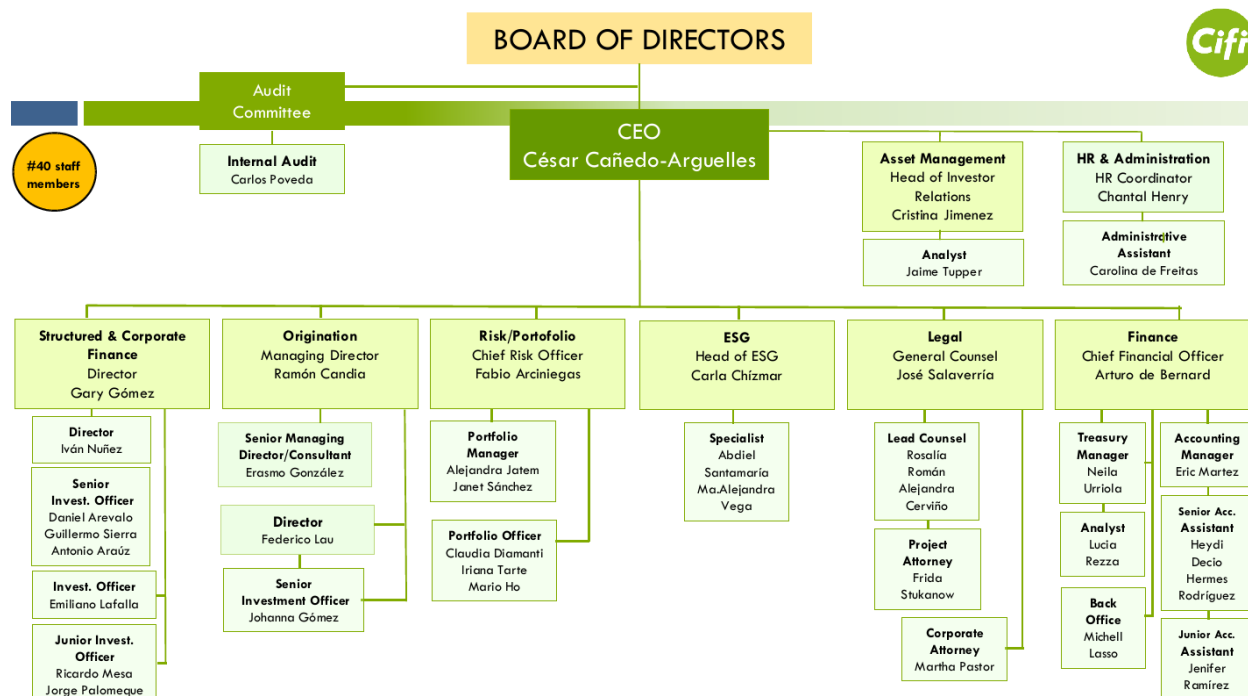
BOARD OF DIRECTORS

Cifi

Audit Committee

#40 staff members

Internal Audit
Carlos Poveda

CEO
César Cañedo-Arguelles

Asset Management
Head of Investor Relations
Cristina Jimenez

Analyst
Jaime Tupper

HR & Administration
HR Coordinator
Chantal Henry

Administrative Assistant
Carolina de Freitas

Structured & Corporate Finance
Director
Gary Gómez

Director
Iván Nuñez

Senior Invest. Officer
Daniel Arevalo
Guillermo Sierra
Antonio Araúz

Invest. Officer
Emiliano Lafalla

Junior Invest. Officer
Ricardo Mesa
Jorge Palomeque

Origination
Managing Director
Ramón Candia

Senior Managing Director/Consultant
Erasmo González

Director
Federico Lau

Senior Investment Officer
Johanna Gómez

Risk/Portofolio
Chief Risk Officer
Fabio Arciniegas

Portfolio Manager
Alejandra Jatem
Janet Sánchez

Portfolio Officer
Claudia Diamanti
Iriana Tarte
Mario Ho

ESG
Head of ESG
Carla Chízmar

Specialist
Abdiel
Santamaría
Ma.Alejandra
Vega

Legal
General Counsel
José Salaverría

Lead Counsel
Rosalía
Román
Alejandra
Cerviño

Project Attorney
Frida
Stukanow

Corporate Attorney
Martha Pastor

Finance
Chief Financial Officer
Arturo de Bernard

Treasury Manager
Neila
Urriola

Analyst
Lucia
Rezza

Back Office
Michell
Lasso

Accounting Manager
Eric Martez

Senior Acc. Assistant
Heydi
Decio
Hermes
Rodríguez

Junior Acc. Assistant
Jenifer
Ramírez